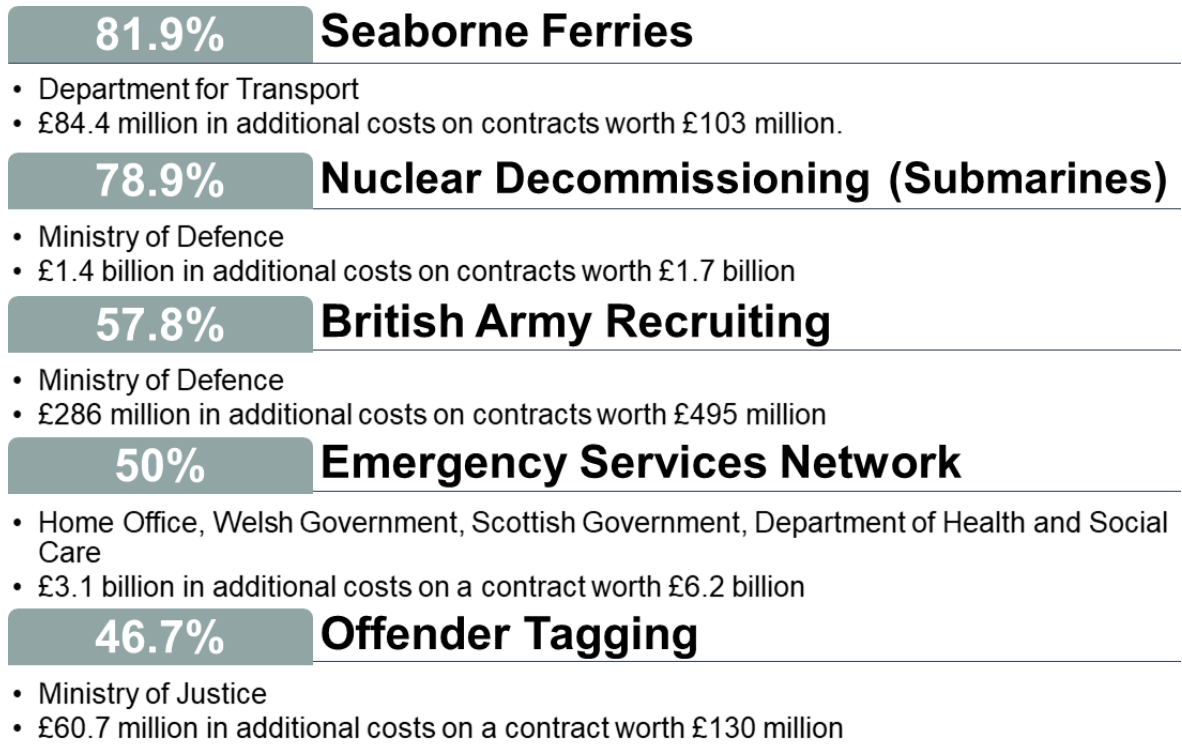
81.9% Seaborne Ferries

- Department for Transport
- £84.4 million in additional costs on contracts worth £103 million.

78.9% Nuclear Decommissioning (Submarines)

- Ministry of Defence
- £1.4 billion in additional costs on contracts worth £1.7 billion

57.8% British Army Recruiting

- Ministry of Defence
- £286 million in additional costs on contracts worth £495 million

50% Emergency Services Network

- Home Office, Welsh Government, Scottish Government, Department of Health and Social Care
- £3.1 billion in additional costs on a contract worth £6.2 billion

46.7% Offender Tagging

- Ministry of Justice
- £60.7 million in additional costs on a contract worth £130 million